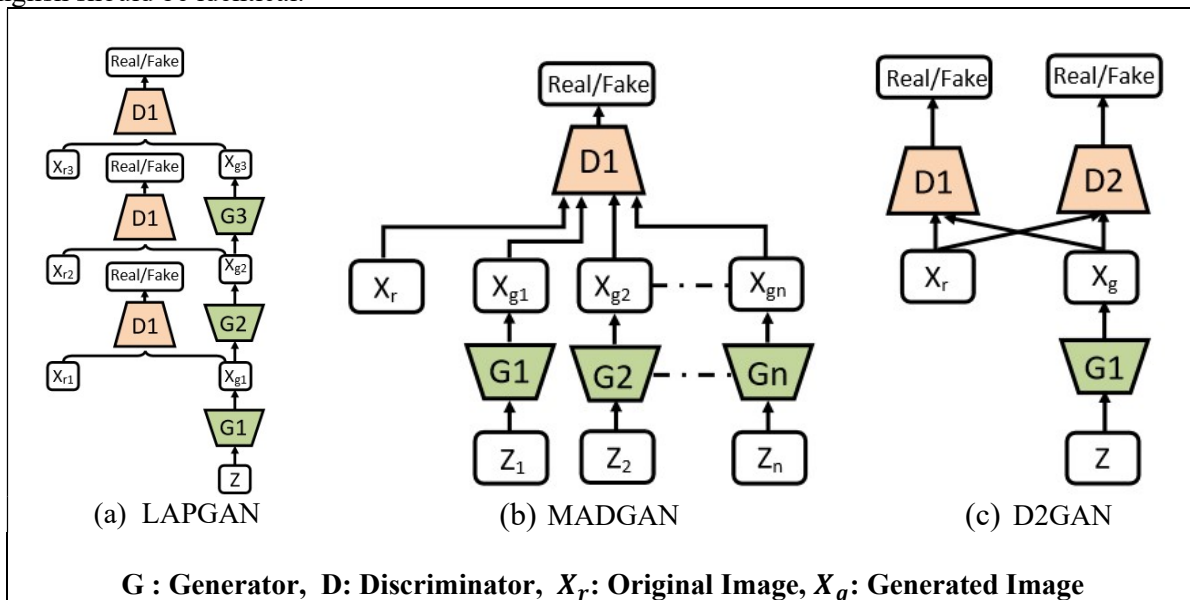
Real/Fake
D1
$X_{r3}$ Real/Fake $X_{g3}$
D1
G3
$X_{r2}$ Real/Fake $X_{g2}$
D1
G2
$X_{r1}$ $X_{g1}$
G1
Z
(a) LAPGAN

Real/Fake
D1
$X_r$ $X_{g1}$ $X_{g2}$ $X_{gn}$
G1 G2 Gn
$Z_1$ $Z_2$ $Z_n$
(b) MADGAN

Real/Fake Real/Fake
D1 D2
$X_r$ $X_g$
G1
Z
(c) D2GAN

G : Generator, D: Discriminator, $X_r$: Original Image, $X_g$: Generated Image